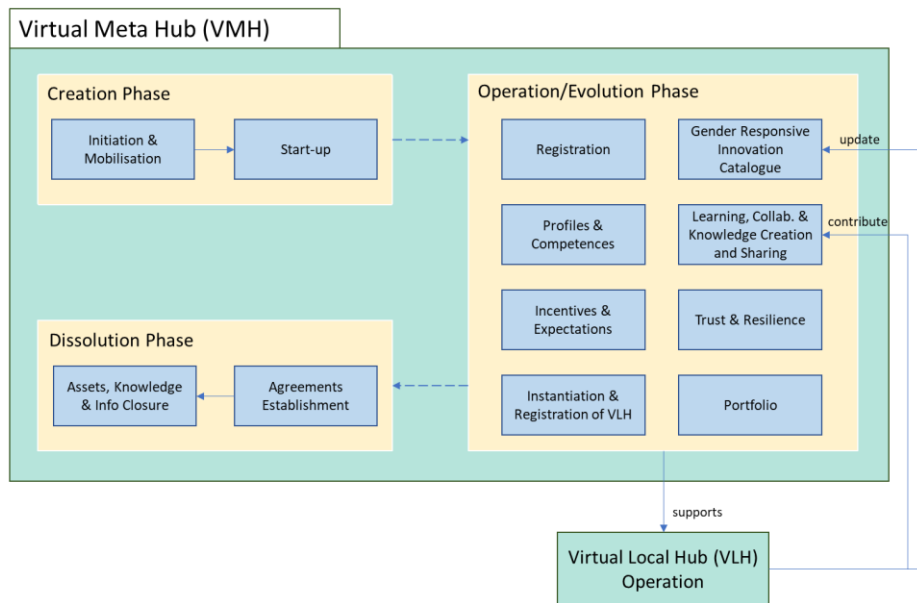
Virtual Meta Hub (VMH)

Creation Phase

Initiation & Mobilisation

Start-up

Operation/Evolution Phase

Registration

Gender Responsive Innovation Catalogue

update

Profiles & Competences

Learning, Collab. & Knowledge Creation and Sharing

contribute

Incentives & Expectations

Trust & Resilience

Dissolution Phase

Assets, Knowledge & Info Closure

Agreements Establishment

Instantiation & Registration of VLH

Portfolio

supports

Virtual Local Hub (VLH) Operation